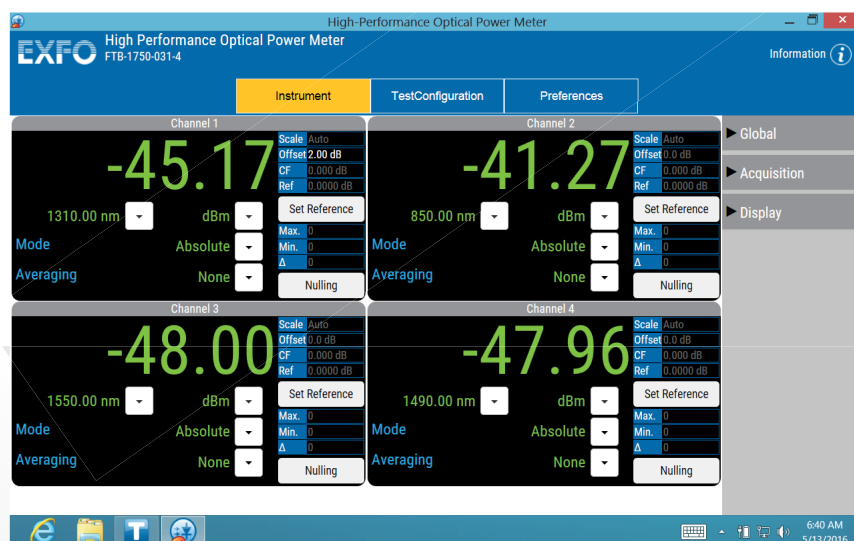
High-Performance Optical Power Meter

EXFO High Performance Optical Power Meter
FTB-1750-031-4

Information

Instrument | TestConfiguration | Preferences

Channel 1
-45.17
Scale Auto
Offset 2.00 dB
CF 0.000 dB
Ref 0.0000 dB
1310.00 nm
dBm
Set Reference
Mode
Absolute
Max. 0
Min. 0
Δ 0
Averaging
None
Nulling

Channel 2
-41.27
Scale Auto
Offset 0.0 dB
CF 0.000 dB
Ref 0.0000 dB
850.00 nm
dBm
Set Reference
Mode
Absolute
Max. 0
Min. 0
Δ 0
Averaging
None
Nulling

Channel 3
-48.00
Scale Auto
Offset 0.0 dB
CF 0.000 dB
Ref 0.0000 dB
1550.00 nm
dBm
Set Reference
Mode
Absolute
Max. 0
Min. 0
Δ 0
Averaging
None
Nulling

Channel 4
-47.96
Scale Auto
Offset 0.0 dB
CF 0.000 dB
Ref 0.0000 dB
1490.00 nm
dBm
Set Reference
Mode
Absolute
Max. 0
Min. 0
Δ 0
Averaging
None
Nulling

Global
Acquisition
Display

6:40 AM
5/13/2016